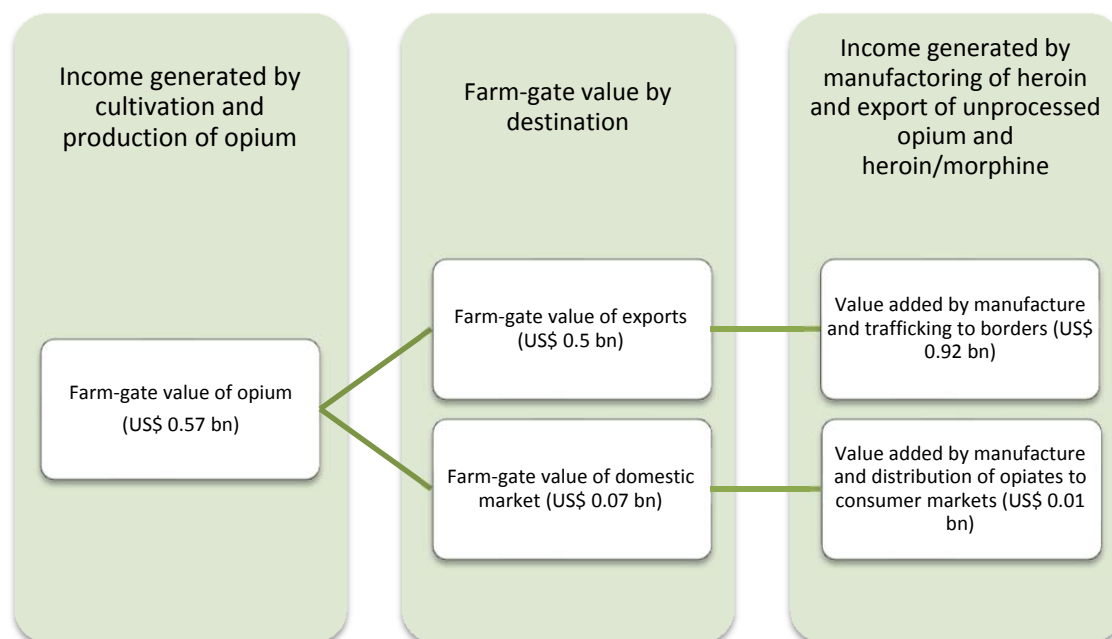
Income generated by cultivation and production of opium

Farm-gate value by destination

Income generated by manufactoring of heroin and export of unprocessed opium and heroin/morphine

Farm-gate value of opium (US$ 0.57 bn)

Farm-gate value of exports (US$ 0.5 bn)

Farm-gate value of domestic market (US$ 0.07 bn)

Value added by manufacture and trafficking to borders (US$ 0.92 bn)

Value added by manufacture and distribution of opiates to consumer markets (US$ 0.01 bn)